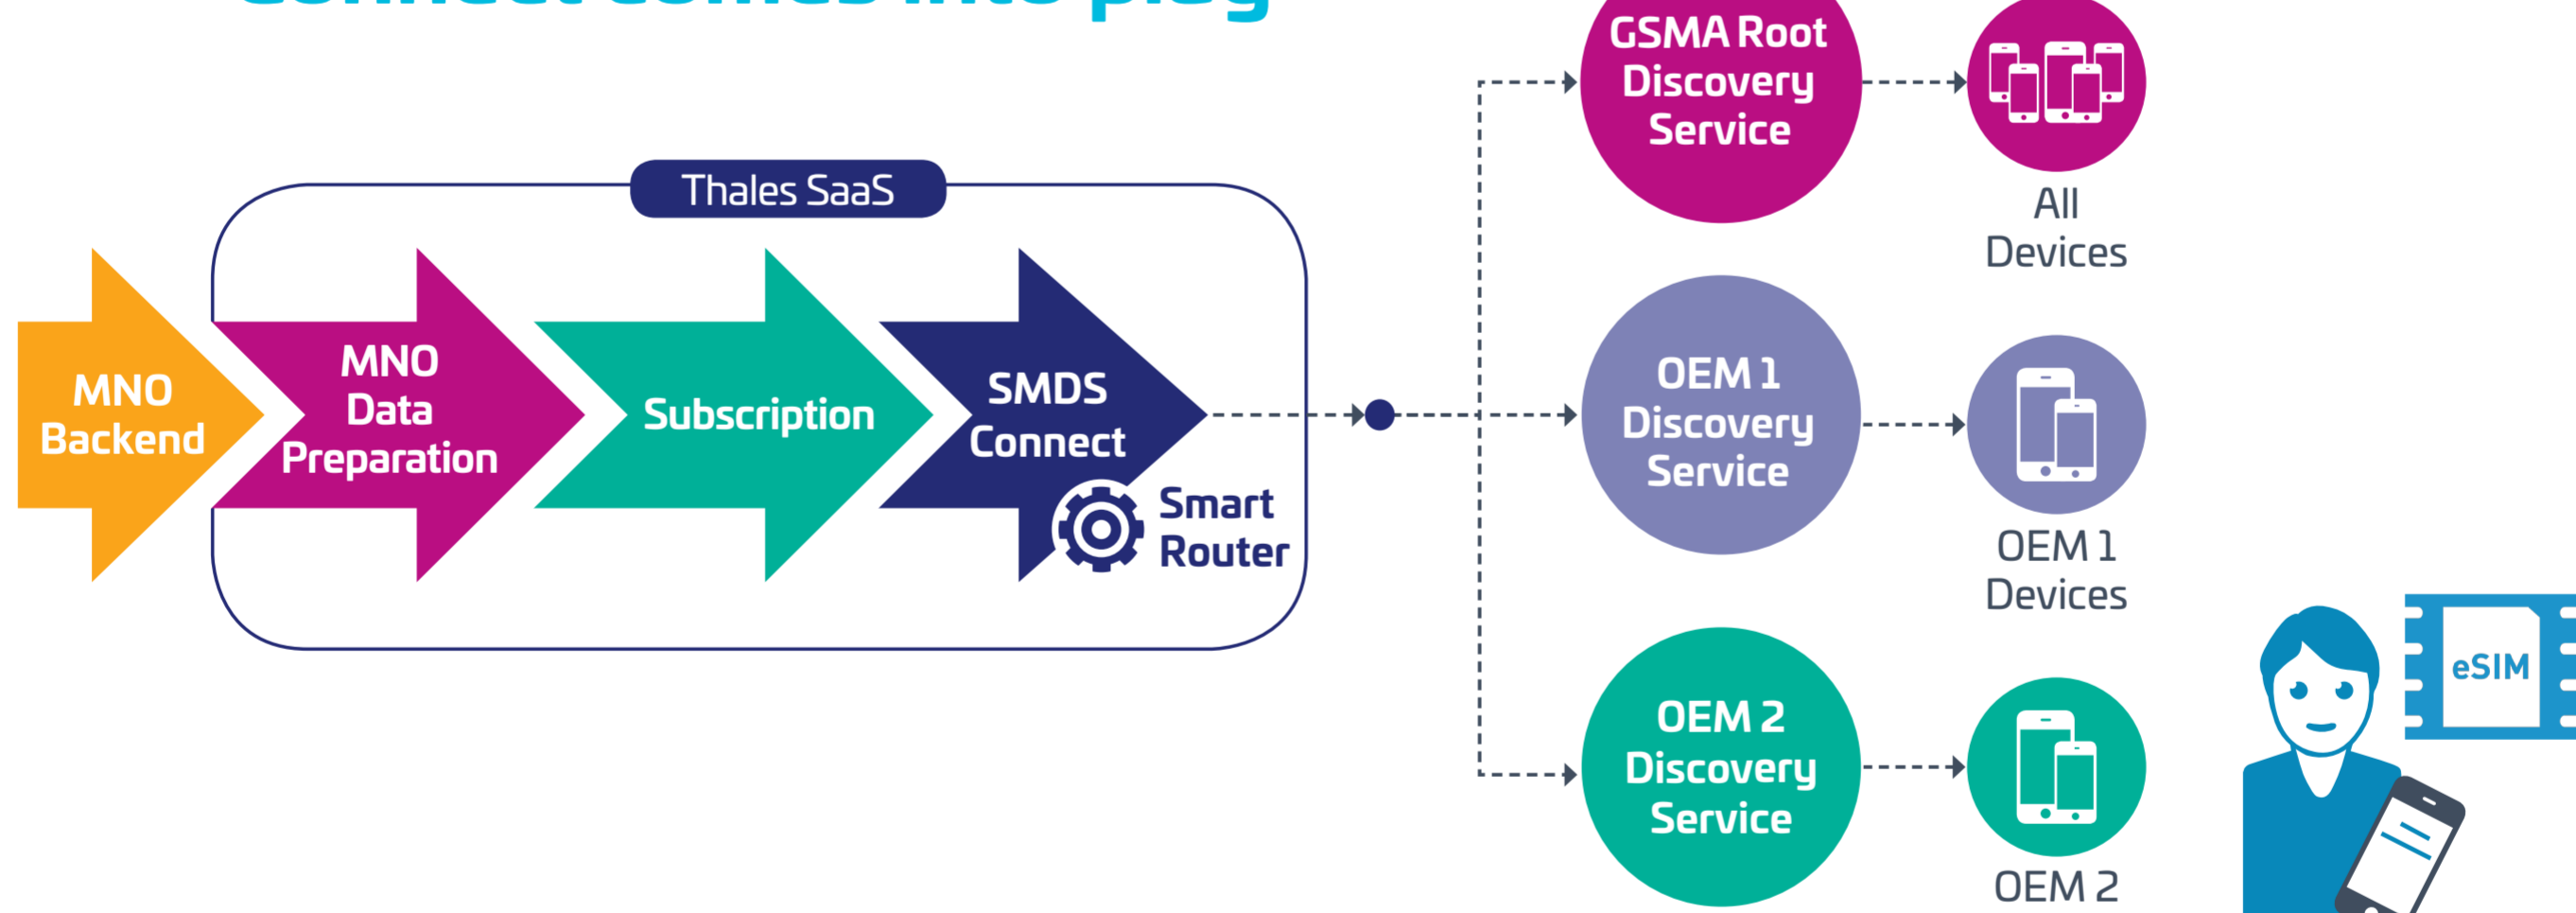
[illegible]

Thales SaaS

MNO Backend

MNO Data Preparation

Subscription

SMDS Connect

Smart Router

GSMA Root Discovery Service

All Devices

OEM 1 Discovery Service

OEM 1 Devices

OEM 2 Discovery Service

OEM 2

eSIM